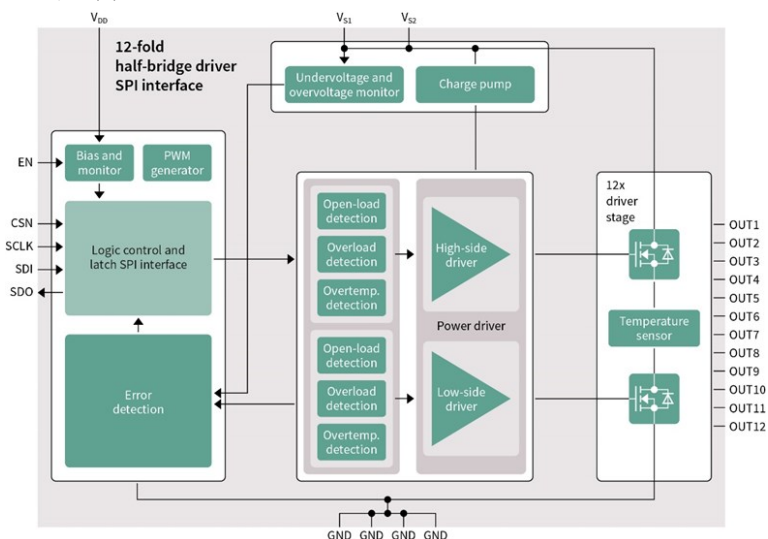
$V_{DD}$

12-fold half-bridge driver SPI interface

$V_{S1}$ $V_{S2}$

Undervoltage and overvoltage monitor

Charge pump

EN

Bias and monitor

PWM generator

CSN

SCLK

SDI

SDO

Logic control and latch SPI interface

Error detection

Open-load detection

Overload detection

Overtemp. detection

High-side driver

Power driver

Open-load detection

Overload detection

Overtemp. detection

Low-side driver

12x driver stage

Temperature sensor

OUT1
OUT2
OUT3
OUT4
OUT5
OUT6
OUT7
OUT8
OUT9
OUT10
OUT11
OUT12

GND GND GND GND